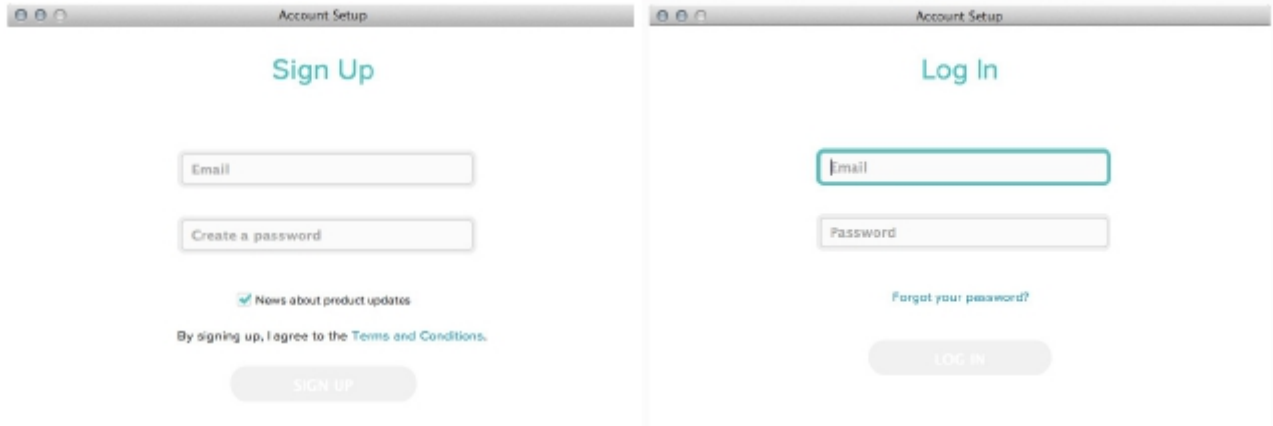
Account Setup

Sign Up

Email

Create a password

News about product updates

By signing up, I agree to the Terms and Conditions.

SIGN UP

Account Setup

Log In

Email

Password

Forgot your password?

LOG IN